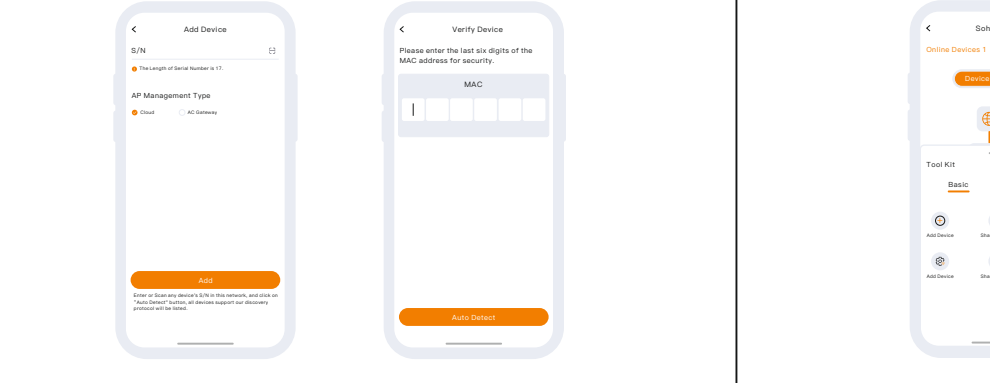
<

Add Device

S/N

The Length of Serial Number is 17.

AP Management Type

Cloud

AC Gateway

Add

Enter or Scan any device's S/N in this network, and click on "Auto Detect" button, all devices support our discovery protocol will be listed.

<

Verify Device

Please enter the last six digits of the MAC address for security.

MAC

Auto Detect

<

Soh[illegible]

Online Devices 1

Device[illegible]

Tool Kit

Basic

Add Device

She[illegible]

Add Device

She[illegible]